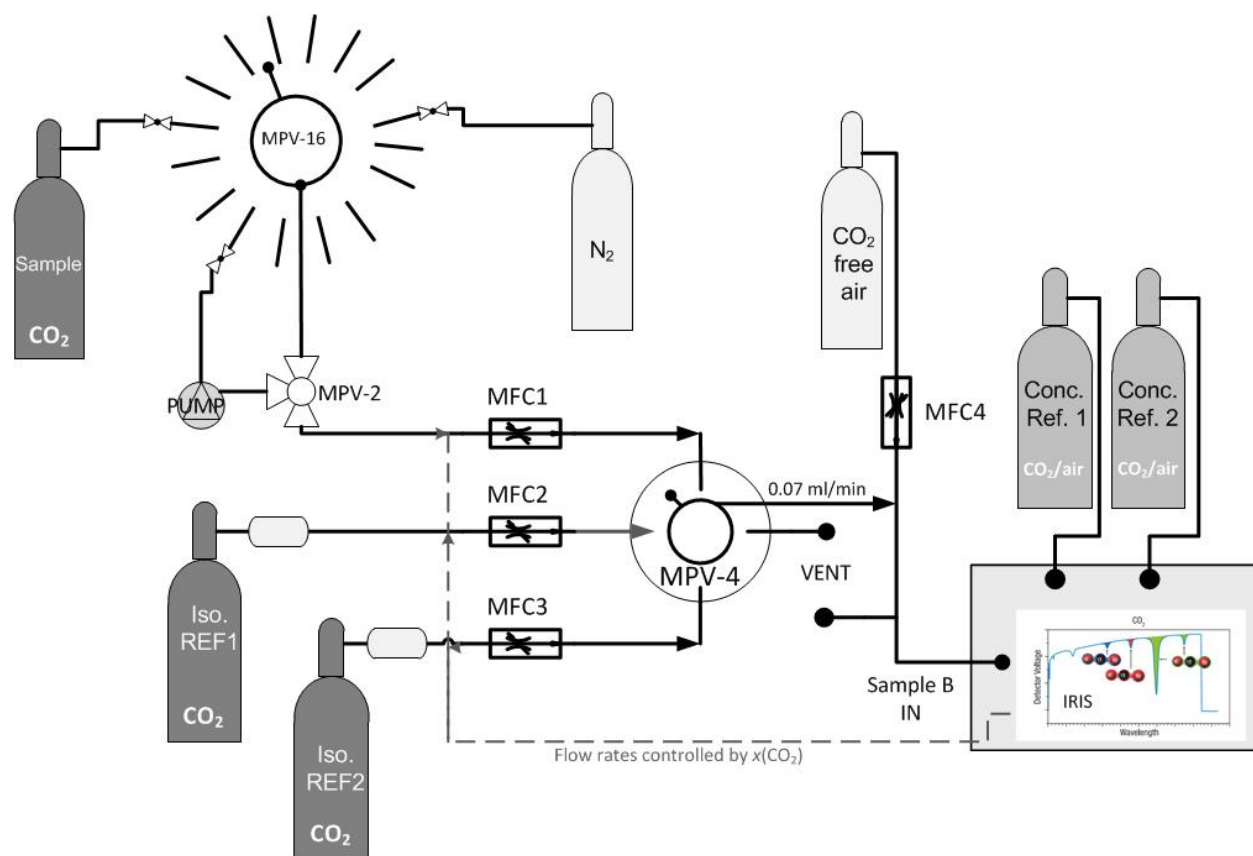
MPV-16

Sample
$CO_2$

$N_2$

$CO_2$ free air

Conc. Ref. 1
$CO_2$/air

Conc. Ref. 2
$CO_2$/air

PUMP

MPV-2

MFC1

MFC2

MFC3

MFC4

0.07 ml/min

MPV-4

VENT

Iso. REF1
$CO_2$

Iso. REF2
$CO_2$

Sample B IN

$CO_2$

Detector Voltage

IRIS

Wavelength

Flow rates controlled by $x(CO_2)$